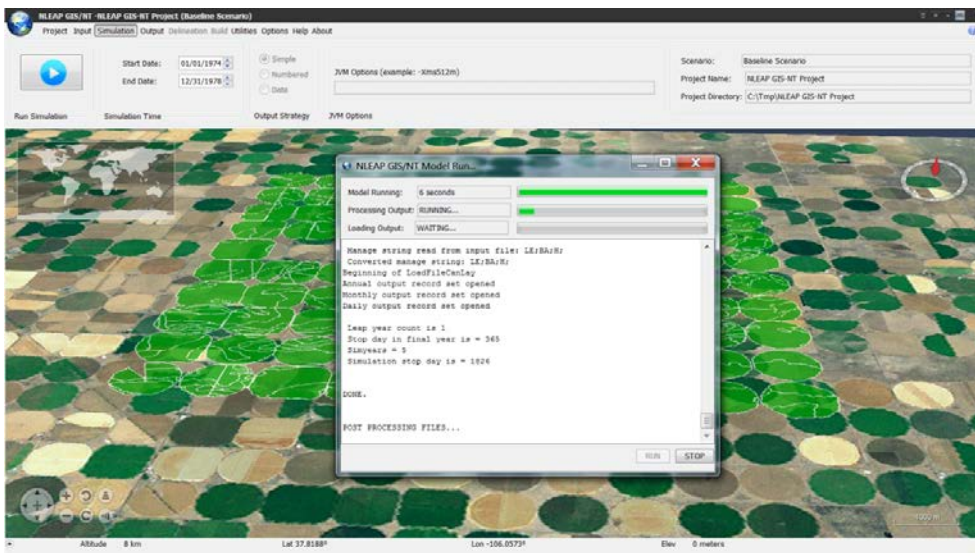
NLEAP GIS/NT -NLEAP GIS-NT Project (Baseline Scenario)

Project Input Simulation Output Delineation Build Utilities Options Help About

Start Date: 01/01/1974
End Date: 12/31/1978

Simple
Numbered
Date

JVM Options (example: -Xmx512m)

Scenario: Baseline Scenario
Project Name: NLEAP GIS-NT Project
Project Directory: C:\Tmp\NLEAP GIS-NT Project

Run Simulation Simulation Time Output Strategy JVM Options

NLEAP GIS/NT Model Run...

Model Running: 6 seconds
Processing Output: RUNNING...
Loading Output: WAITING...

Manage string read from input file: LE;BA;H;
Converted manage string: LE;BA;H;
Beginning of LoadFileCanLay
Annual output record set opened
Monthly output record set opened
Daily output record set opened

Leap year count is 1
Stop day in final year is = 365
Simyears = 5
Simulation stop day is = 1826

DONE.

POST PROCESSING FILES...

RUN STOP

Altitude 8 km Lat 37.8188° Lon -106.0573° Elev 0 meters